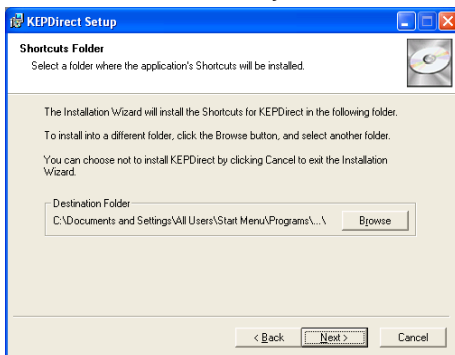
KEPDirect Setup

Shortcuts Folder

Select a folder where the application's Shortcuts will be installed.

The Installation Wizard will install the Shortcuts for KEPDirect in the following folder.

To install into a different folder, click the Browse button, and select another folder.

You can choose not to install KEPDirect by clicking Cancel to exit the Installation Wizard.

Destination Folder

C:\Documents and Settings\All Users\Start Menu\Programs\...\

Browse

< Back

Next >

Cancel